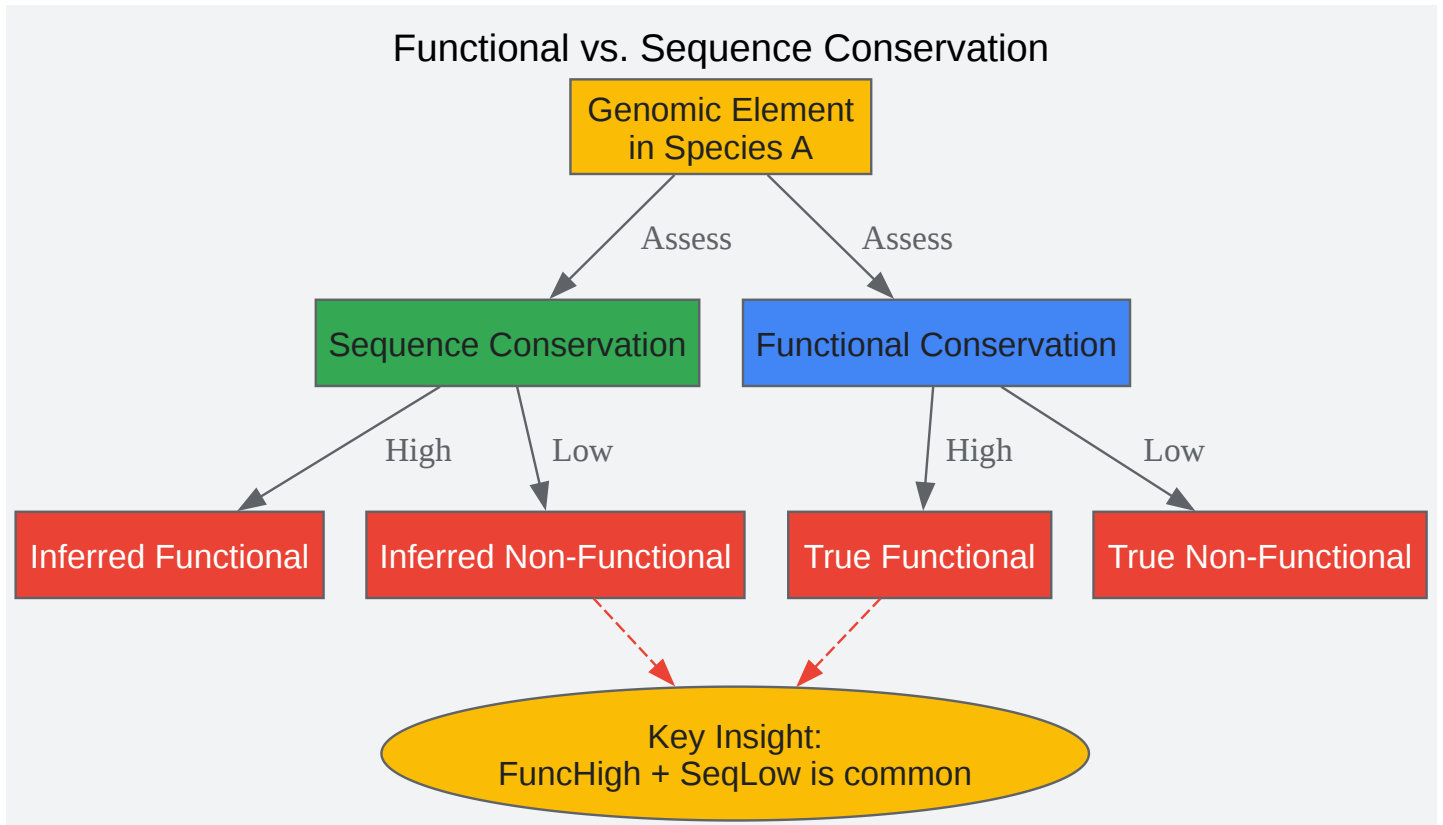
Functional vs. Sequence Conservation

Genomic Element in Species A

Assess

Assess

Sequence Conservation

Functional Conservation

High

Low

High

Low

Inferred Functional

Inferred Non-Functional

True Functional

True Non-Functional

Key Insight:
FuncHigh + SeqLow is common